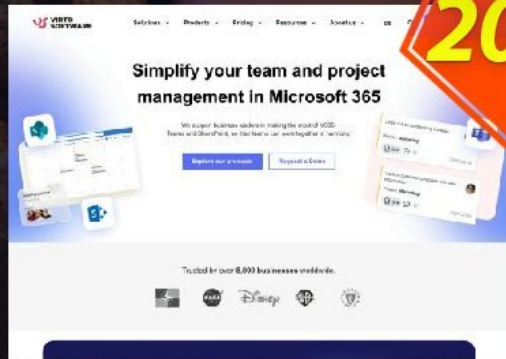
VIRTO SOFTWARE

Solutions · Products · Pricing · Resources · About us · EN

20

Simplify your team and project management in Microsoft 365

We support business leaders in making the most of M365 Teams and SharePoint, so the teams can work together in harmony.

Explore our products

Request a Demo

Trusted by over 6,000 businesses worldwide.

Disney